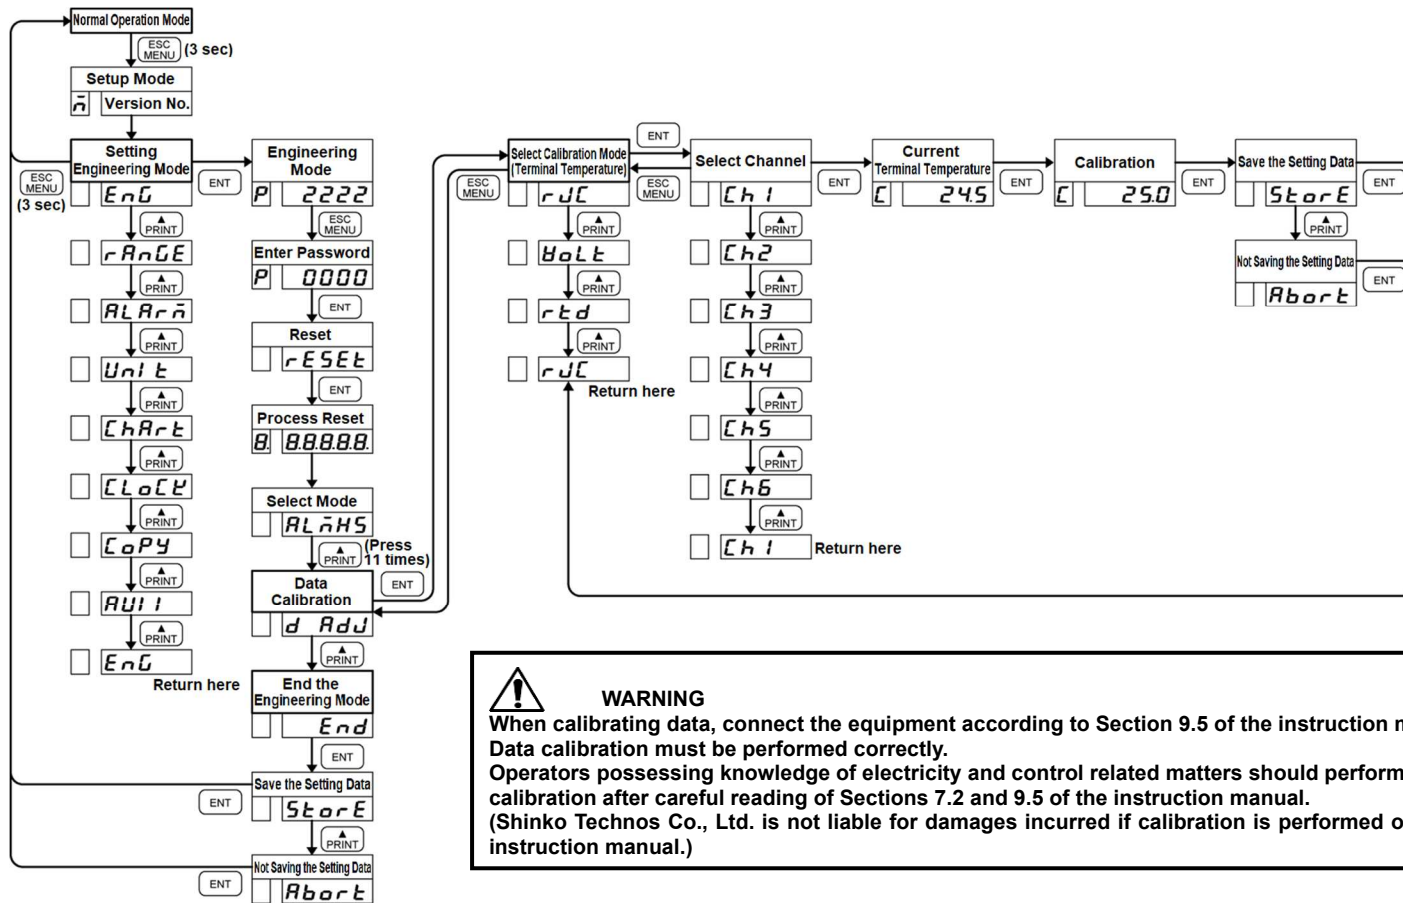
Normal Operation Mode

ESC MENU (3 sec)

Setup Mode

$\bar{n}$ Version No.

ESC MENU (3 sec)

Setting Engineering Mode

ENT

EnG

PRINT

rAnGE

PRINT

ALArm

PRINT

Unit

PRINT

ChArt

PRINT

CLoCK

PRINT

CoPY

PRINT

AUI I

PRINT

EnG

Return here

Engineering Mode

P 2222

ESC MENU

Enter Password

P 0000

ENT

Reset

rESEt

ENT

Process Reset

8. 8.8.8.8.8.

Select Mode

ALmHS

PRINT (Press 11 times)

Data Calibration

ENT

d AdJ

PRINT

End the Engineering Mode

End

ENT

ENT

Save the Setting Data

StorE

PRINT

ENT

Not Saving the Setting Data

Abort

ENT

Select Calibration Mode (Terminal Temperature)

ESC MENU

rJC

ESC MENU

PRINT

VoLt

PRINT

rtd

PRINT

rJC

Return here

Select Channel

ENT

Ch 1

PRINT

Ch2

PRINT

Ch3

PRINT

Ch4

PRINT

Ch5

PRINT

Ch6

PRINT

Ch 1

Return here

Current Terminal Temperature

C 24.5

ENT

Calibration

C 25.0

ENT

Save the Setting Data

StorE

ENT

PRINT

Not Saving the Setting Data

Abort

ENT

WARNING

When calibrating data, connect the equipment according to Section 9.5 of the instruction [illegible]

Data calibration must be performed correctly.

Operators possessing knowledge of electricity and control related matters should perform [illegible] calibration after careful reading of Sections 7.2 and 9.5 of the instruction manual.

(Shinko Technos Co., Ltd. is not liable for damages incurred if calibration is performed o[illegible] instruction manual.)